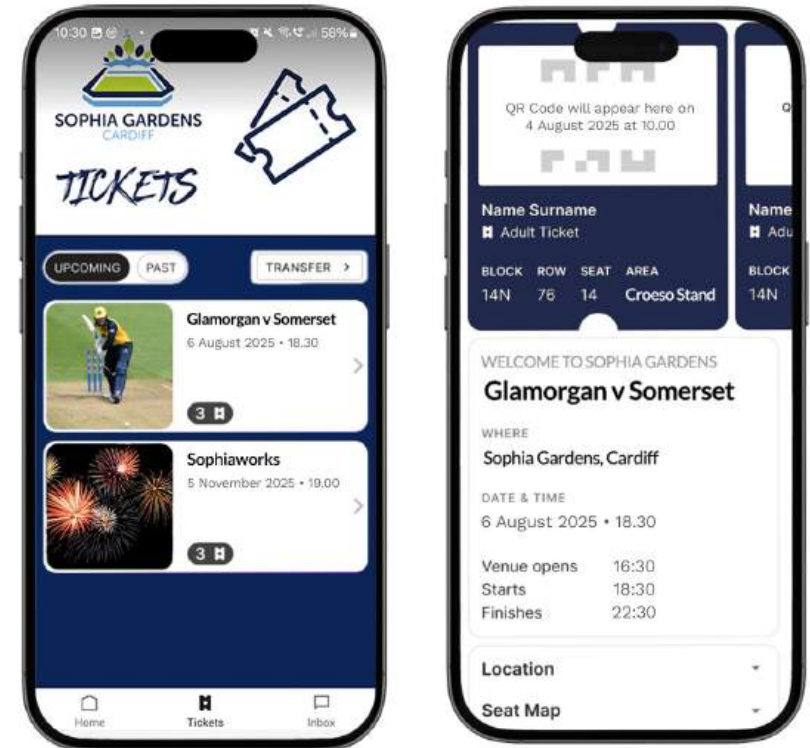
10:30 58%

SOPHIA GARDENS
CARDIFF

TICKETS

UPCOMING PAST TRANSFER >

Glamorgan v Somerset
6 August 2025 • 18.30
3

Sophiaworks
5 November 2025 • 19.00
3

Home Tickets Inbox

QR Code will appear here on 4 August 2025 at 10.00

Name Surname
Adult Ticket

| BLOCK | ROW | SEAT | AREA |
|---|---|---|---|
| 14N | 76 | 14 | Croeso Stand |

Q
Name
Adu
BLOCK
14N

WELCOME TO SOPHIA GARDENS
Glamorgan v Somerset

WHERE
Sophia Gardens, Cardiff

DATE & TIME
6 August 2025 • 18.30

Venue opens 16:30
Starts 18:30
Finishes 22:30

Location

Seat Map